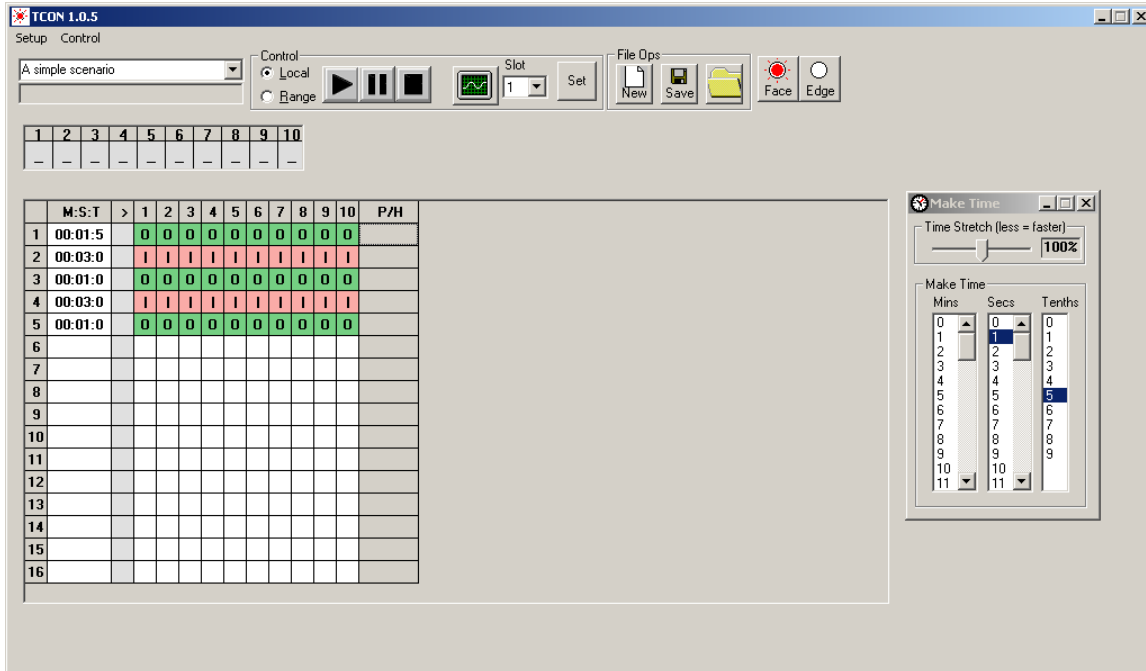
TCON 1.0.5

Setup Control

A simple scenario

Control
Local
Range

Slot
1
Set

File Ops
New Save

Face Edge

| 1 | 2 | 3 | 4 | 5 | 6 | 7 | 8 | 9 | 10 |
|---|---|---|---|---|---|---|---|---|---|
| _ | _ | _ | _ | _ | _ | _ | _ | _ | _ |

| | M:S:T | > | 1 | 2 | 3 | 4 | 5 | 6 | 7 | 8 | 9 | 10 | P/H |
|---|---|---|---|---|---|---|---|---|---|---|---|---|---|
| 1 | 00:01:5 | | 0 | 0 | 0 | 0 | 0 | 0 | 0 | 0 | 0 | 0 | |
| 2 | 00:03:0 | | I | I | I | I | I | I | I | I | I | I | |
| 3 | 00:01:0 | | 0 | 0 | 0 | 0 | 0 | 0 | 0 | 0 | 0 | 0 | |
| 4 | 00:03:0 | | I | I | I | I | I | I | I | I | I | I | |
| 5 | 00:01:0 | | 0 | 0 | 0 | 0 | 0 | 0 | 0 | 0 | 0 | 0 | |
| 6 | | | | | | | | | | | | | |
| 7 | | | | | | | | | | | | | |
| 8 | | | | | | | | | | | | | |
| 9 | | | | | | | | | | | | | |
| 10 | | | | | | | | | | | | | |
| 11 | | | | | | | | | | | | | |
| 12 | | | | | | | | | | | | | |
| 13 | | | | | | | | | | | | | |
| 14 | | | | | | | | | | | | | |
| 15 | | | | | | | | | | | | | |
| 16 | | | | | | | | | | | | | |

Make Time

Time Stretch (less = faster)
100%

Make Time
Mins
0 1 2 3 4 5 6 7 8 9 10 11
Secs
0 1 2 3 4 5 6 7 8 9 10 11
Tenths
0 1 2 3 4 5 6 7 8 9